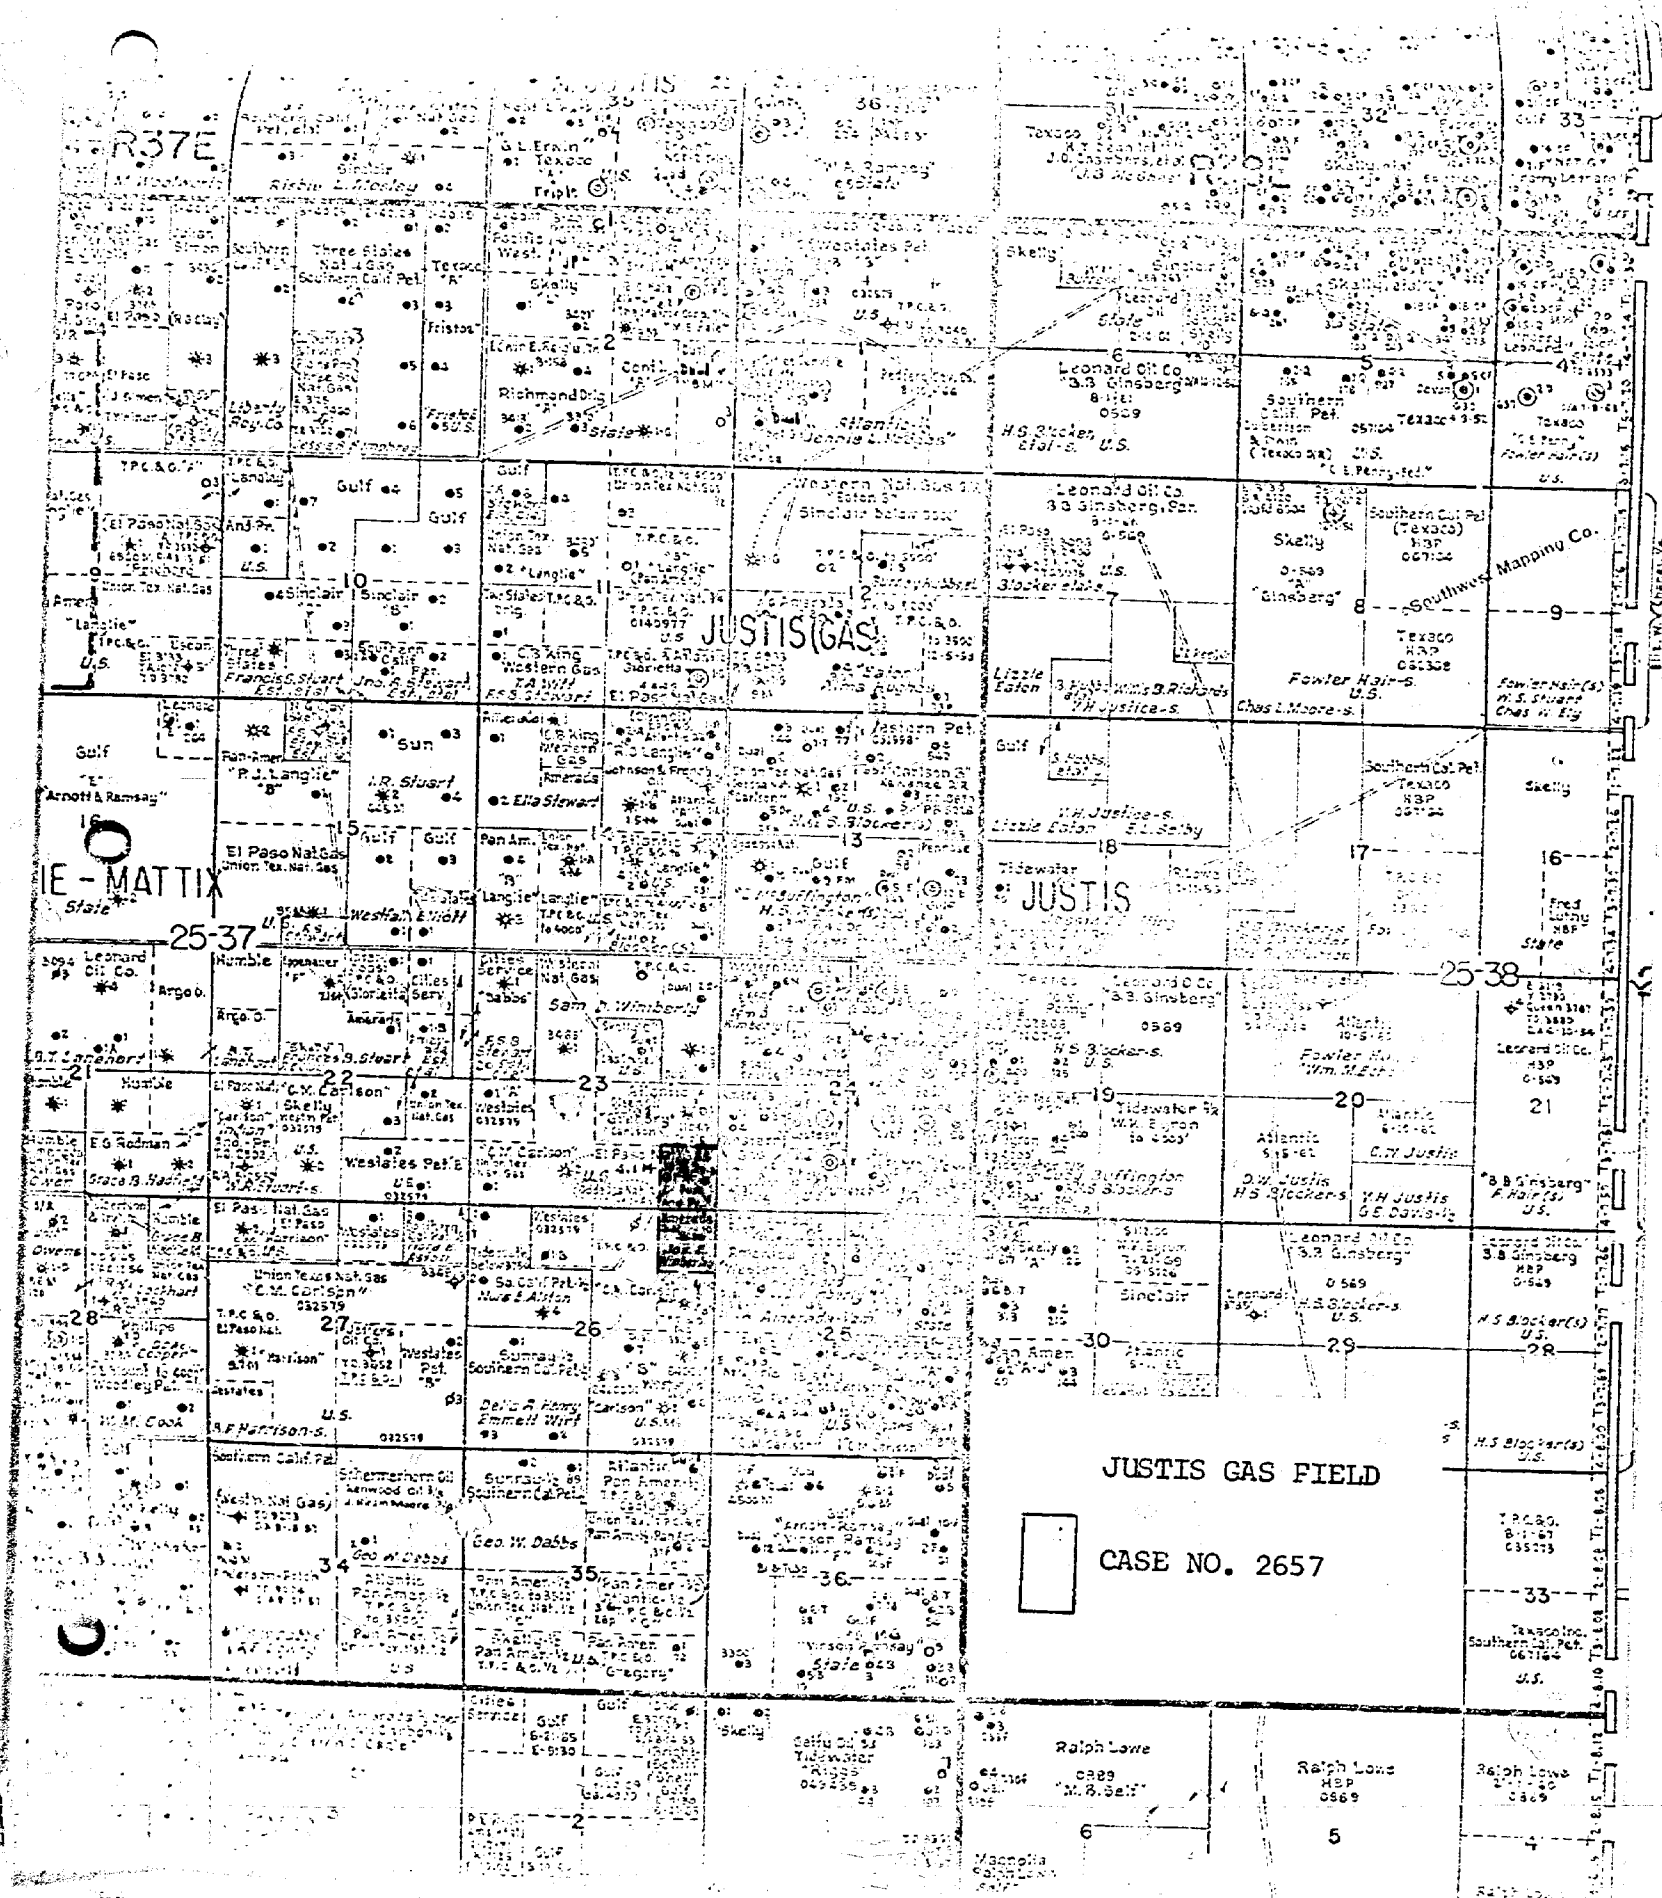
R37E

JUSTIS (GAS)

IE - MATTIX

25-37

25-38

JUSTIS

JUSTIS GAS FIELD

CASE NO. 2657

Southwest Mapping Co.

Leonard Oil Co.
"B.B. Ginsberg"

Western Nat. Gas
"Eaton B"

Gulf

Skelly

Texaco

Tidewater

Sinclair

Atlantic

Humble

El Paso Nat. Gas

Union Tex. Nat. Gas

Southern Calif. Pet.

Sun

U.S.

State

Ralph Lowe

"M.B. Self"

Magnolia

Fowler Hair-s.
U.S.

H.S. Blocker-s.
U.S.

"Arnott & Ramsay"

Sam D. Wimberly

"C.M. Carlson"

Geo. W. Dabbs

Westates Pet.

Richmond Drlg.

Three States Nat. Gas

Pan Amer.

Cities Service

Argo

Leonard Oil Co.

Fred Turner

"P.J. Langlie"

Ella Stewart

Lizzie Eaton

Chas. L. Moore-s.

W.H. Justice-s.

C.M. Justis

Emmett Wirt

W.M. Cook

B.F. Harrison-s.

Southern Calif. Pet.

1 2 3 4 5 6 7 8 9 10 11 12 13 14 15 16 17 18 19 20 21 22 23 24 25 26 27 28 29 30 31 32 33 34 35 36